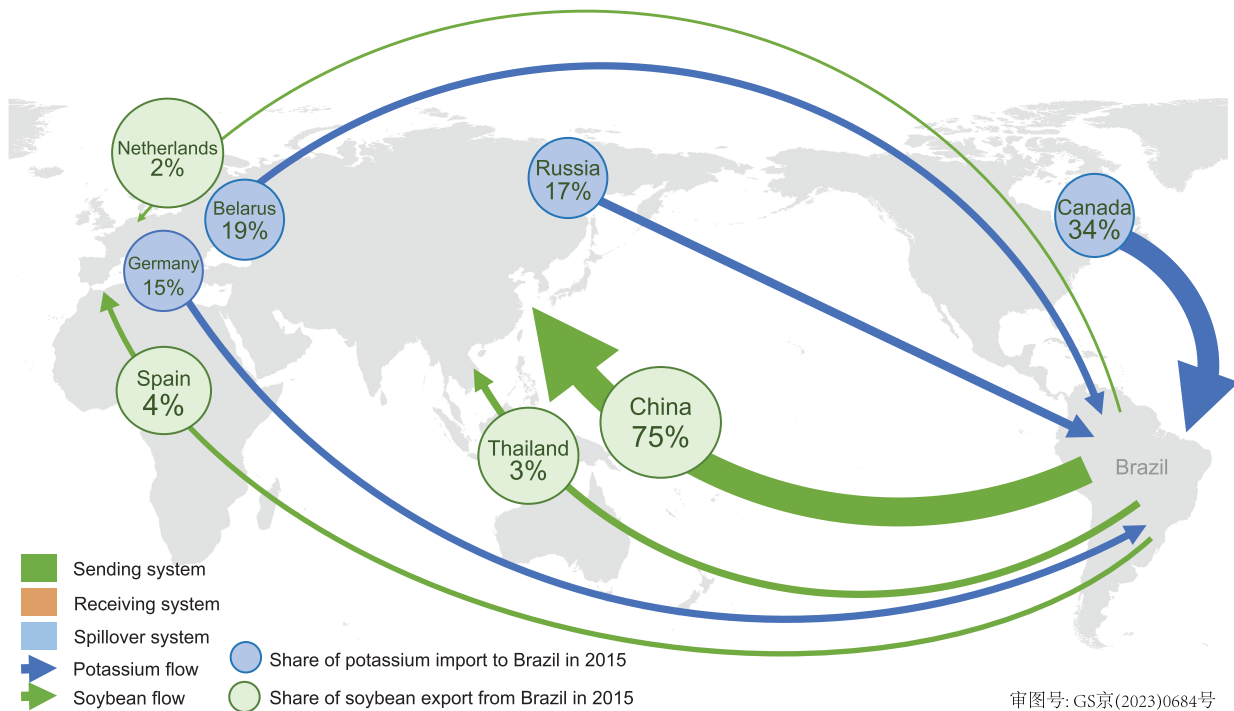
Netherlands
2%

Belarus
19%

Russia
17%

Canada
34%

Germany
15%

Spain
4%

China
75%

Thailand
3%

Brazil

Sending system
Receiving system
Spillover system
Potassium flow
Soybean flow

Share of potassium import to Brazil in 2015
Share of soybean export from Brazil in 2015

审图号: GS京(2023)0684号